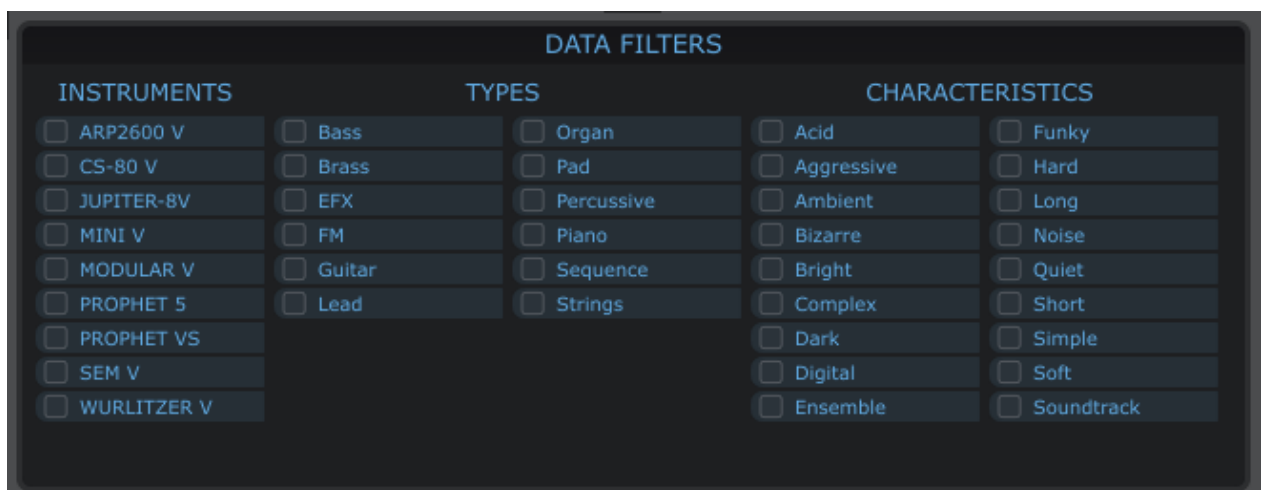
DATA FILTERS

INSTRUMENTS

ARP2600 V
CS-80 V
JUPITER-8V
MINI V
MODULAR V
PROPHET 5
PROPHET VS
SEM V
WURLITZER V

TYPES

Bass
Brass
EFX
FM
Guitar
Lead

Organ
Pad
Percussive
Piano
Sequence
Strings

CHARACTERISTICS

Acid
Aggressive
Ambient
Bizarre
Bright
Complex
Dark
Digital
Ensemble

Funky
Hard
Long
Noise
Quiet
Short
Simple
Soft
Soundtrack